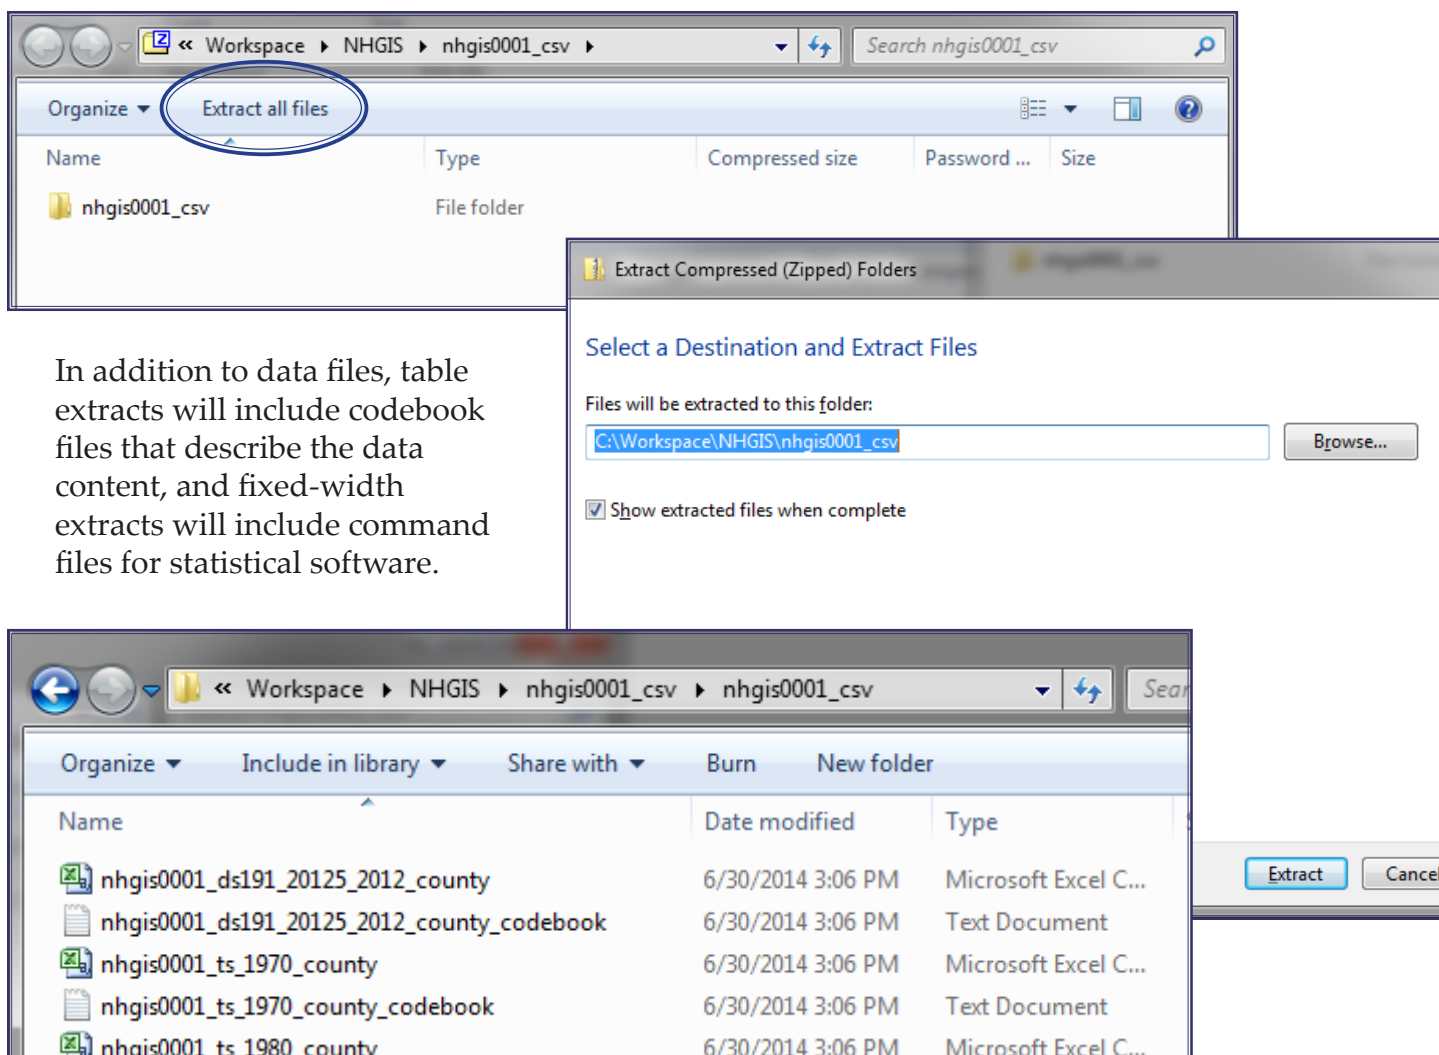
« Workspace ▸ NHGIS ▸ nhgis0001_csv ▸

Search nhgis0001_csv

Organize ▾ Extract all files

| Name | Type | Compressed size | Password ... | Size |
|---|---|---|---|---|
| nhgis0001_csv | File folder | | | |

In addition to data files, table extracts will include codebook files that describe the data content, and fixed-width extracts will include command files for statistical software.

Extract Compressed (Zipped) Folders

Select a Destination and Extract Files

Files will be extracted to this folder:

C:\Workspace\NHGIS\nhgis0001_csv

Browse...

Show extracted files when complete

Extract Cance

« Workspace ▸ NHGIS ▸ nhgis0001_csv ▸ nhgis0001_csv

Sear

Organize ▾ Include in library ▾ Share with ▾ Burn New folder

| Name | Date modified | Type |
|---|---|---|
| nhgis0001_ds191_20125_2012_county | 6/30/2014 3:06 PM | Microsoft Excel C... |
| nhgis0001_ds191_20125_2012_county_codebook | 6/30/2014 3:06 PM | Text Document |
| nhgis0001_ts_1970_county | 6/30/2014 3:06 PM | Microsoft Excel C... |
| nhgis0001_ts_1970_county_codebook | 6/30/2014 3:06 PM | Text Document |
| nhgis0001_ts_1980_county | 6/30/2014 3:06 PM | Microsoft Excel C... |